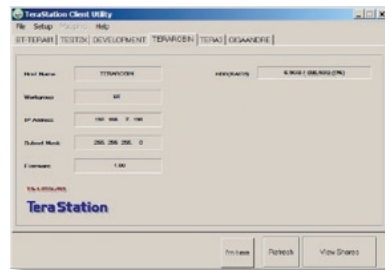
TeraStation Client Utility

File Setup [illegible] Help

BT-TERA01 | TESTZK | DEVELOPMENT | TERA0CEIN | TERA3 | GIGAANDRE

Host Name | TERA0CEIN

Workgroup | BT

IP Address | 192 168 2 190

Subnet Mask | 255 255 255 0

Firmware | 1.00

HDD(RAID5) | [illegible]

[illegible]

TeraStation

Browse | Refresh | View Shares